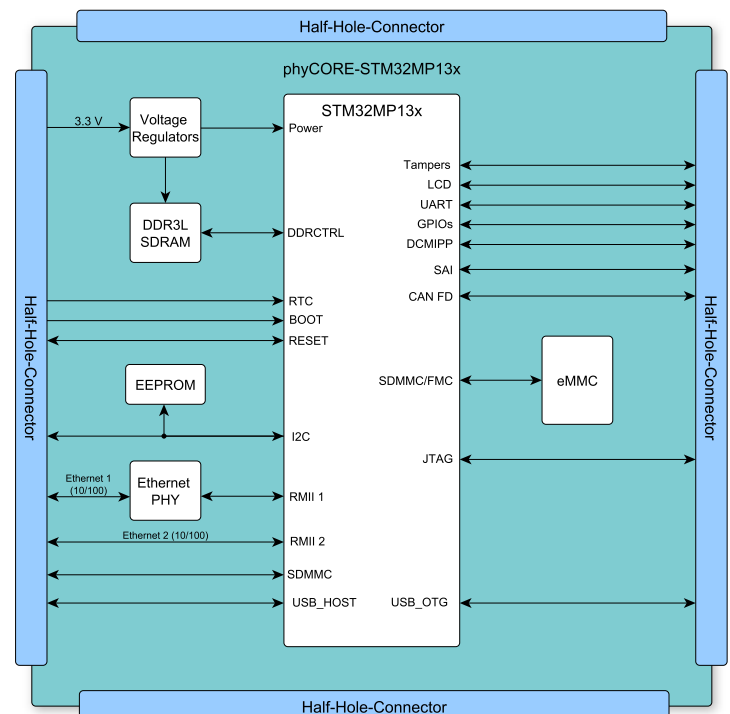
Half-Hole-Connector

phyCORE-STM32MP13x

Half-Hole-Connector

3.3 V

Voltage Regulators

DDR3L SDRAM

EEPROM

Ethernet 1 (10/100)

Ethernet PHY

Ethernet 2 (10/100)

STM32MP13x

Power

DDRCTRL

RTC

BOOT

RESET

I2C

RMII 1

RMII 2

SDMMC

USB_HOST

Tampers

LCD

UART

GPIOs

DCMIPP

SAI

CAN FD

SDMMC/FMC

JTAG

USB_OTG

eMMC

Half-Hole-Connector

Half-Hole-Connector